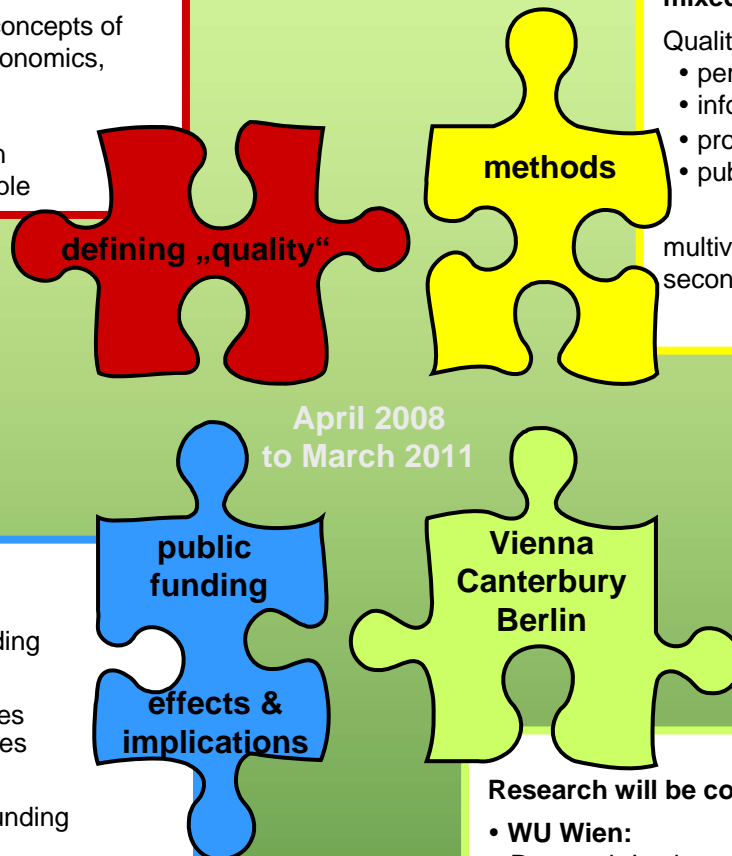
oncepts of
onomics,

n
ble

mixe

Qualit
• per
• info
• pro
• pub

multiv
secon

defining „quality“

methods

April 2008
to March 2011

public
funding

effects &
implications

Vienna
Canterbury
Berlin

ding

es
es

unding

Research will be co

• WU Wien: